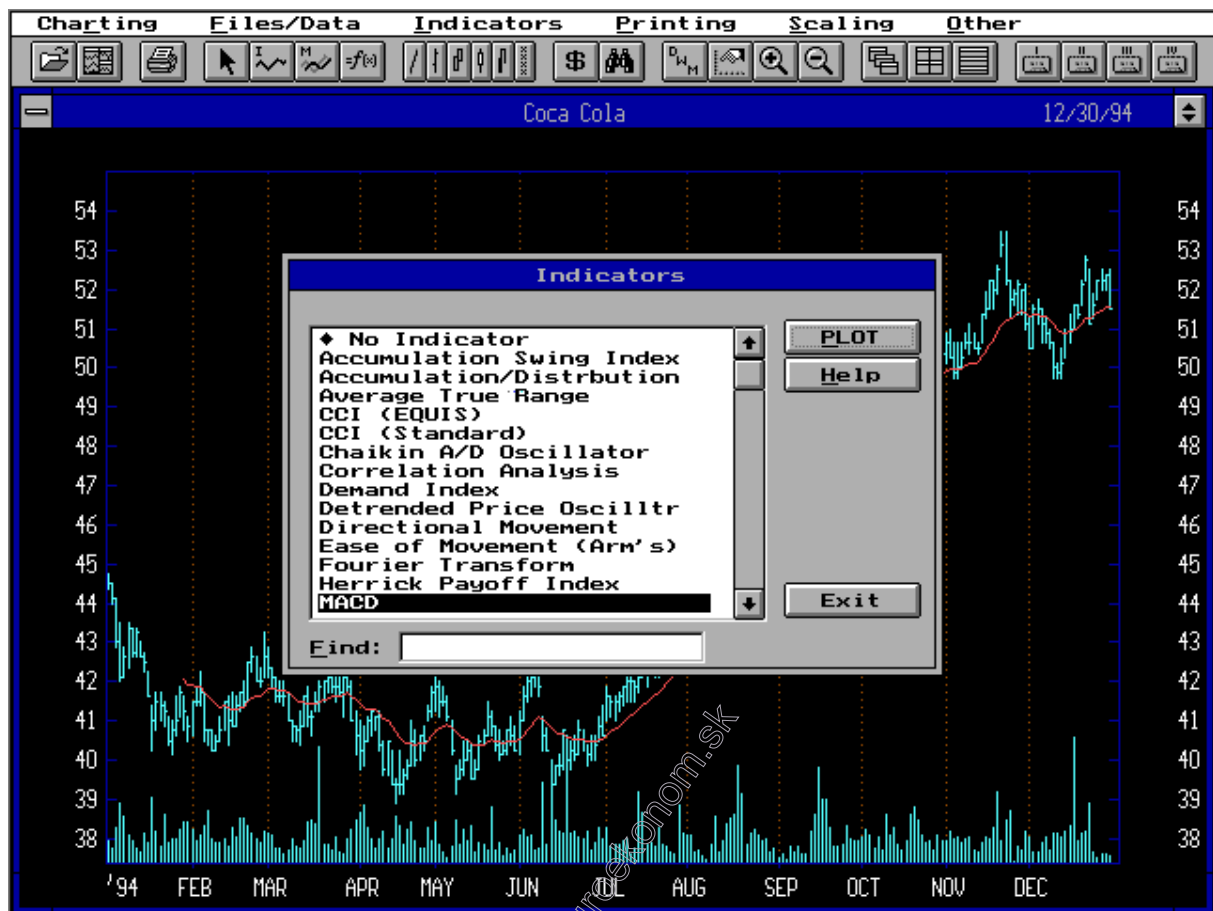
Charting Files/Data Indicators Printing Scaling Other

$

Coca Cola 12/30/94

Indicators

◆ No Indicator
Accumulation Swing Index
Accumulation/Distrbution
Average True Range
CCI (EQUIS)
CCI (Standard)
Chaikin A/D Oscillator
Correlation Analysis
Demand Index
Detrended Price Oscilltr
Directional Movement
Ease of Movement (Arm's)
Fourier Transform
Herrick Payoff Index
MACD

PLOT
Help
Exit

Find:

54 53 52 51 50 49 48 47 46 45 44 43 42 41 40 39 38

54 53 52 51 50 49 48 47 46 45 44 43 42 41 40 39 38

'94 FEB MAR APR MAY JUN JUL AUG SEP OCT NOV DEC

trzekonom.sk